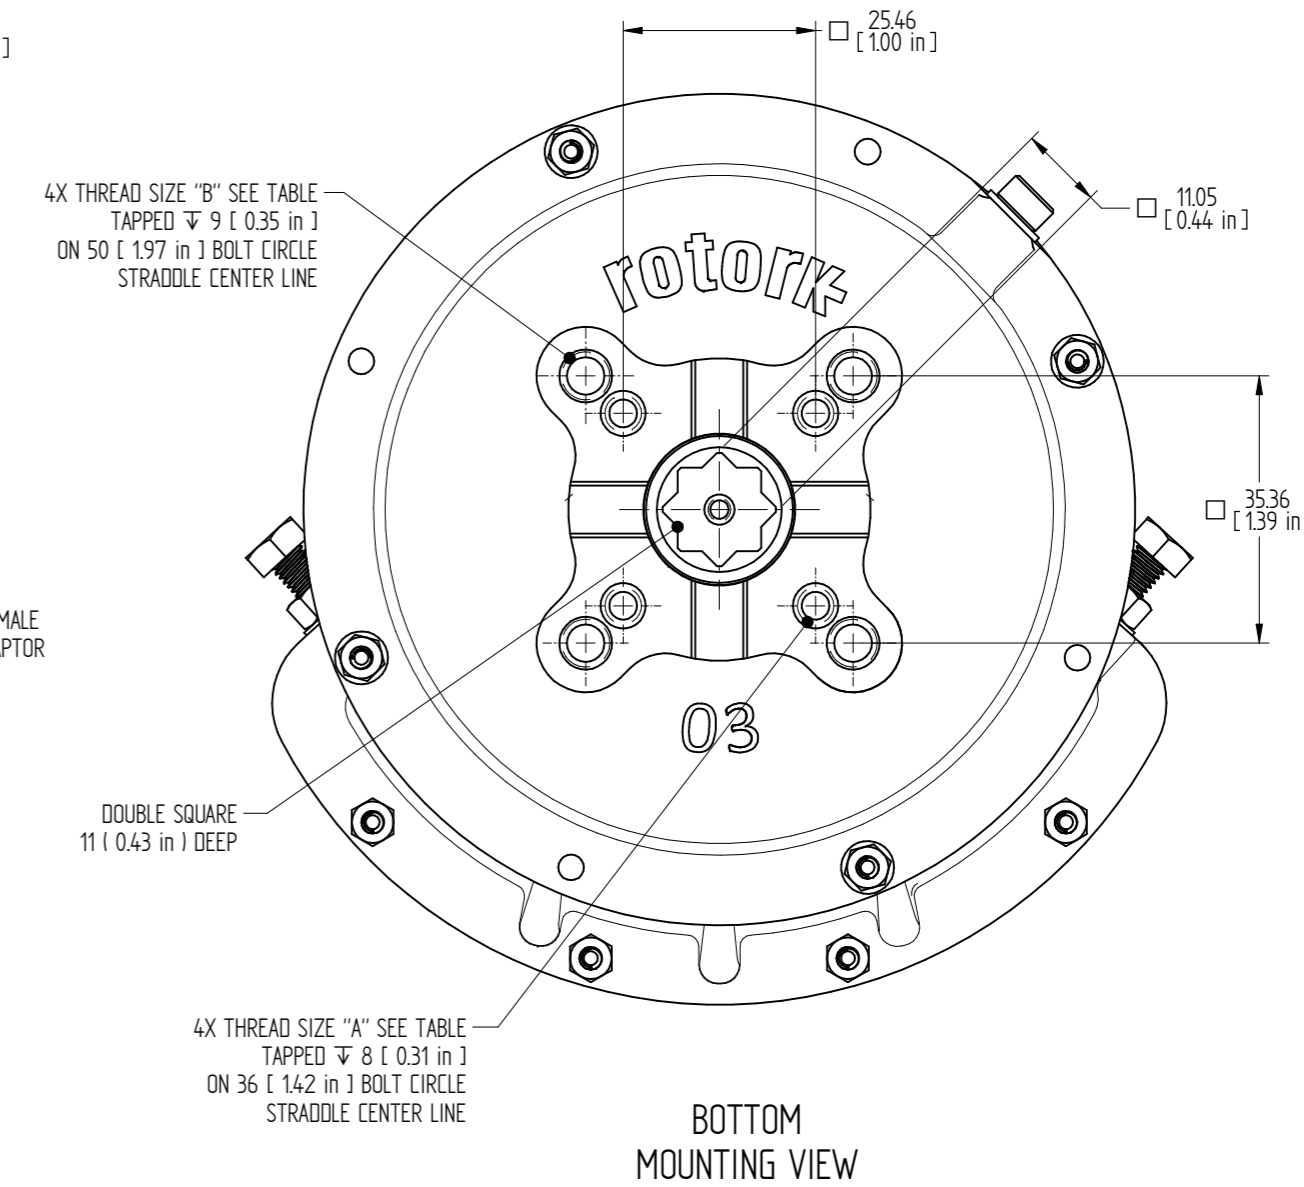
]

□ 25.46 [ 1.00 in ]

4X THREAD SIZE "B" SEE TABLE TAPPED ↧ 9 [ 0.35 in ] ON 50 [ 1.97 in ] BOLT CIRCLE STRADDLE CENTER LINE

□ 11.05 [ 0.44 in ]

rotork

□ 35.36 [ 1.39 in

MALE
APTOR

03

DOUBLE SQUARE 11 ( 0.43 in ) DEEP

4X THREAD SIZE "A" SEE TABLE TAPPED ↧ 8 [ 0.31 in ] ON 36 [ 1.42 in ] BOLT CIRCLE STRADDLE CENTER LINE

BOTTOM
MOUNTING VIEW